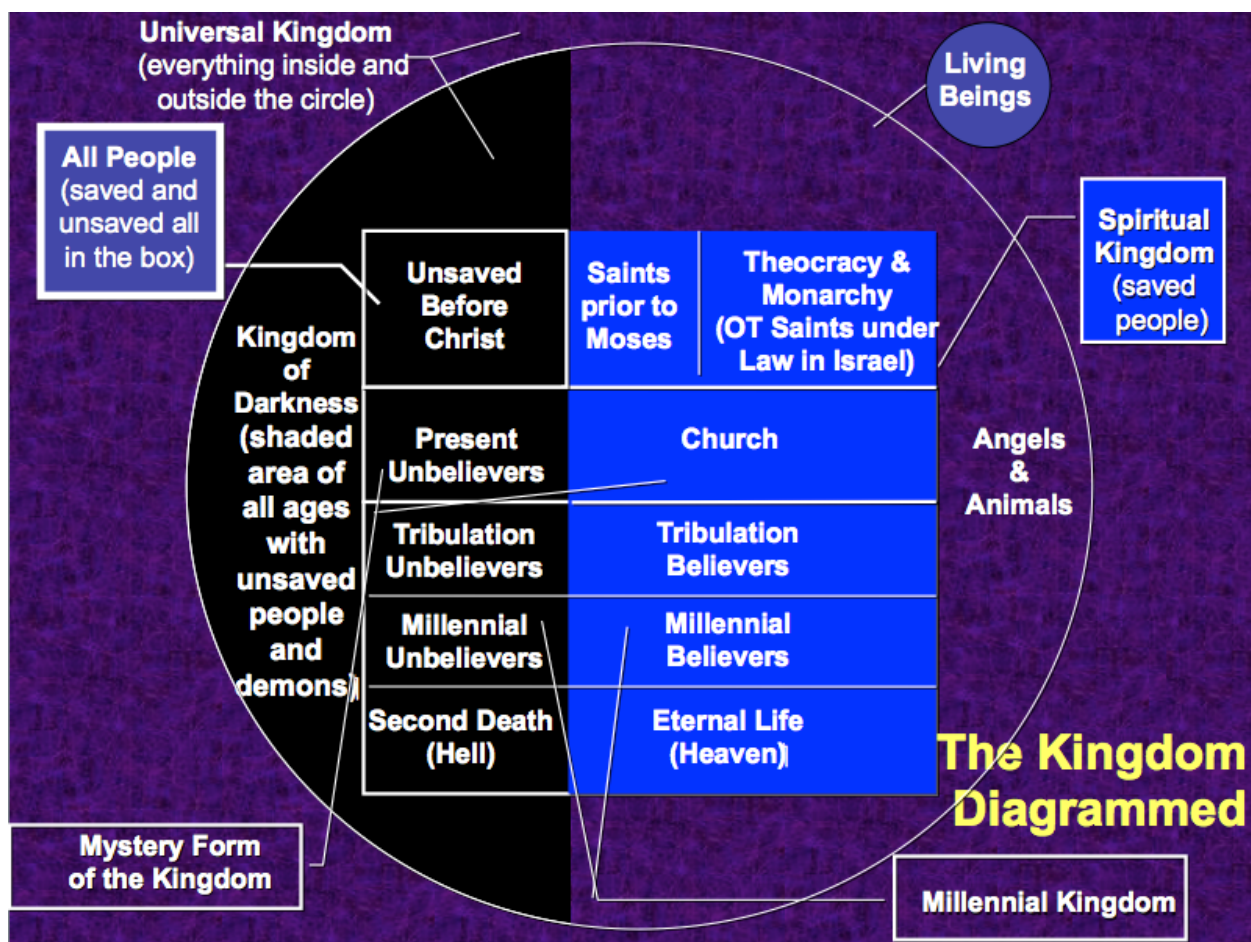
Universal Kingdom (everything inside and outside the circle)

Living Beings

All People (saved and unsaved all in the box)

Spiritual Kingdom (saved people)

Kingdom of Darkness (shaded area of all ages with unsaved people and demons)

| Unsaved Before Christ | Saints prior to Moses | Theocracy & Monarchy (OT Saints under Law in Israel) |
|---|---|---|
| Present Unbelievers | Church | |
| Tribulation Unbelievers | Tribulation Believers | |
| Millennial Unbelievers | Millennial Believers | |
| Second Death (Hell) | Eternal Life (Heaven) | |

Angels & Animals

The Kingdom Diagrammed

Mystery Form of the Kingdom

Millennial Kingdom